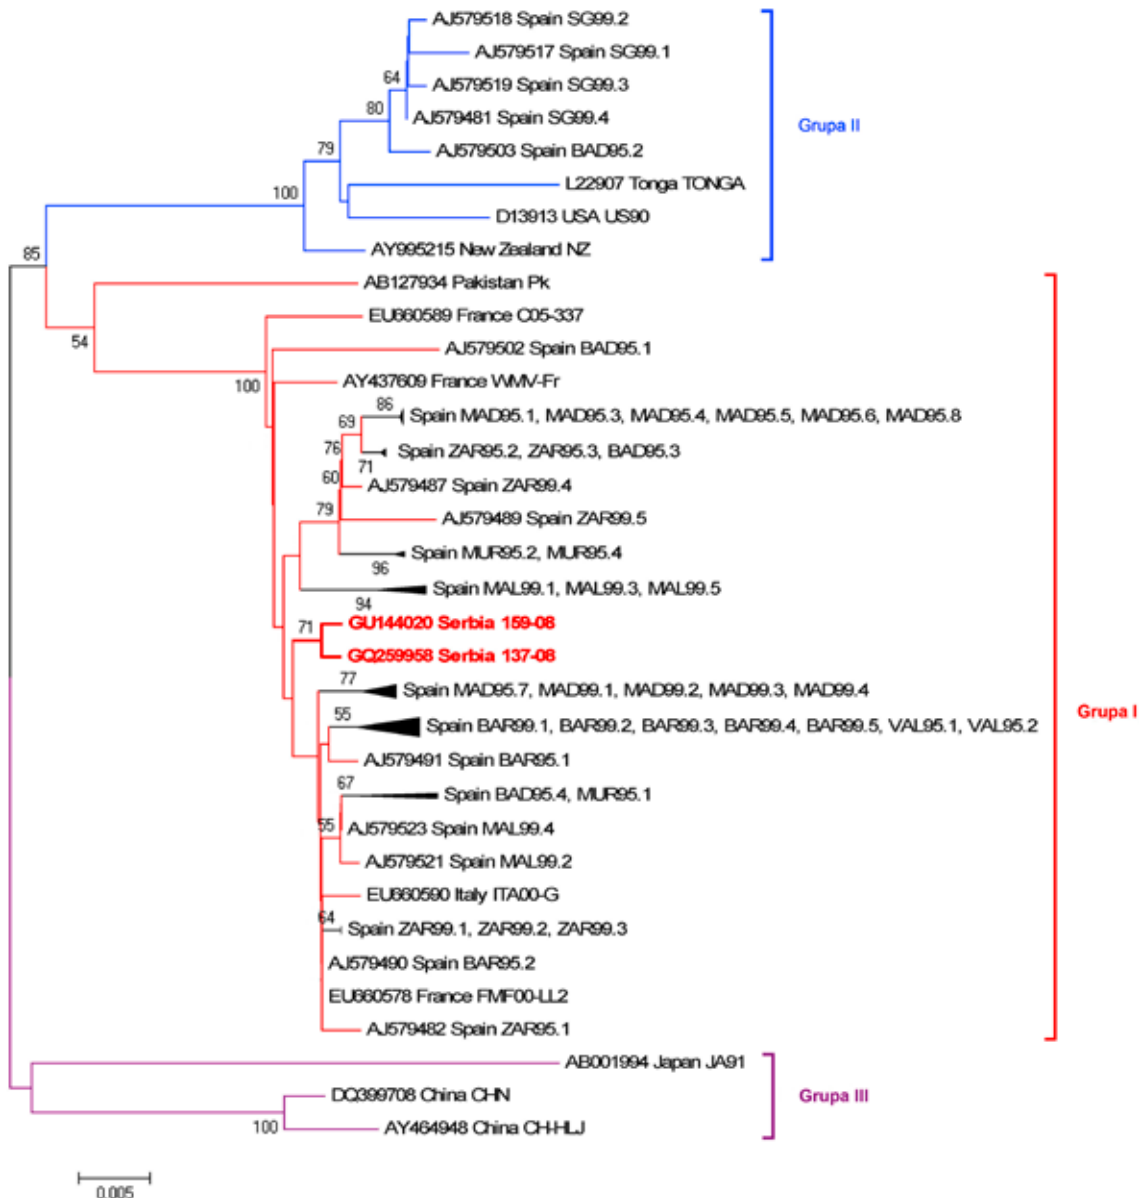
AJ579518 Spain SG99.2
AJ579517 Spain SG99.1
64
AJ579519 Spain SG99.3
80
AJ579481 Spain SG99.4
79
AJ579503 Spain BAD95.2
100
L22907 Tonga TONGA
D13913 USA US90
AY995215 New Zealand NZ
Grupa II
85
AB127934 Pakistan Pk
54
EU660589 France C05-337
AJ579502 Spain BAD95.1
100
AY437609 France WMV-Fr
86
69
Spain MAD95.1, MAD95.3, MAD95.4, MAD95.5, MAD95.6, MAD95.8
76
Spain ZAR95.2, ZAR95.3, BAD95.3
71
60
AJ579487 Spain ZAR99.4
79
AJ579489 Spain ZAR99.5
Spain MUR95.2, MUR95.4
96
Spain MAL99.1, MAL99.3, MAL99.5
94
71
GU144020 Serbia 159-08
GQ259958 Serbia 137-08
77
Spain MAD95.7, MAD99.1, MAD99.2, MAD99.3, MAD99.4
55
Spain BAR99.1, BAR99.2, BAR99.3, BAR99.4, BAR99.5, VAL95.1, VAL95.2
AJ579491 Spain BAR95.1
67
Spain BAD95.4, MUR95.1
55
AJ579523 Spain MAL99.4
AJ579521 Spain MAL99.2
EU660590 Italy ITA00-G
64
Spain ZAR99.1, ZAR99.2, ZAR99.3
AJ579490 Spain BAR95.2
EU660578 France FMF00-LL2
AJ579482 Spain ZAR95.1
Grupa I
AB001994 Japan JA91
DQ399708 China CHN
100
AY464948 China CH-HLJ
Grupa III
0.005